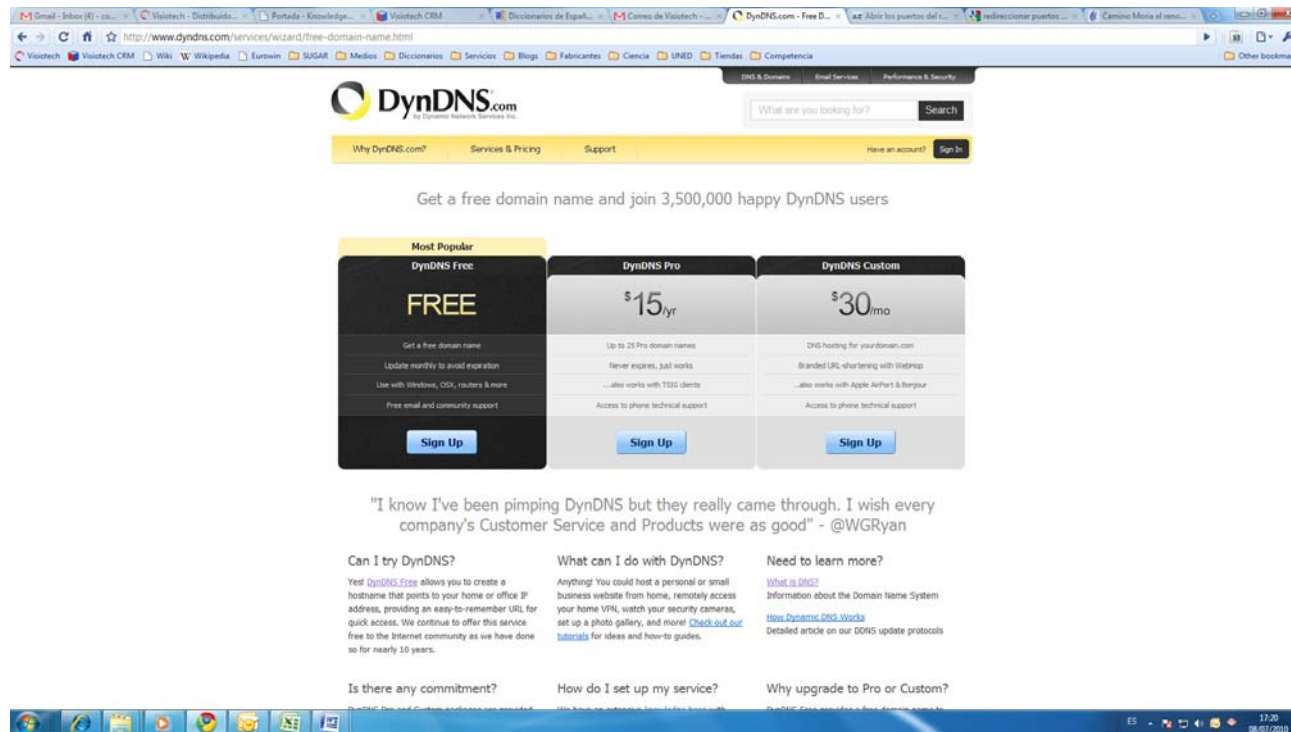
Gmail - Inbox (4) - co... | Visiotech - Distribuido... | Portada - Knowledge... | Visiotech CRM | Diccionarios de Españ... | Correo de Visiotech -... | DynDNS.com - Free D... | Abrir los puertos del r... | redireccionar puertos ... | Camino Moria el reno...

http://www.dyndns.com/services/wizard/free-domain-name.html

Visiotech | Visiotech CRM | Wiki | Wikipedia | Eurowin | SUGAR | Medios | Diccionarios | Servicios | Blogs | Fabricantes | Ciencia | UNED | Tiendas | Competencia | Other bookma

DNS & Domains | Email Services | Performance & Security

DynDNS.com
by Dynamic Network Services Inc.

What are you looking for? | Search

Why DynDNS.com? | Services & Pricing | Support | Have an account? | Sign In

Get a free domain name and join 3,500,000 happy DynDNS users

Most Popular

| DynDNS Free | DynDNS Pro | DynDNS Custom |
|---|---|---|
| FREE | $15/yr | $30/mo |
| Get a free domain name | Up to 25 Pro domain names | DNS hosting for yourdomain.com |
| Update monthly to avoid expiration | Never expires, just works | Branded URL-shortening with WebHop |
| Use with Windows, OSX, routers & more | ...also works with TSIG clients | ...also works with Apple AirPort & Bonjour |
| Free email and community support | Access to phone technical support | Access to phone technical support |
| Sign Up | Sign Up | Sign Up |

"I know I've been pimping DynDNS but they really came through. I wish every company's Customer Service and Products were as good" - @WGRyan

Can I try DynDNS?

Yes! DynDNS Free allows you to create a hostname that points to your home or office IP address, providing an easy-to-remember URL for quick access. We continue to offer this service free to the Internet community as we have done so for nearly 10 years.

What can I do with DynDNS?

Anything! You could host a personal or small business website from home, remotely access your home VPN, watch your security cameras, set up a photo gallery, and more! Check out our tutorials for ideas and how-to guides.

Need to learn more?

What is DNS?
Information about the Domain Name System

How Dynamic DNS Works
Detailed article on our DDNS update protocols

Is there any commitment?

How do I set up my service?

Why upgrade to Pro or Custom?

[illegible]

ES 17:20 08/07/2010